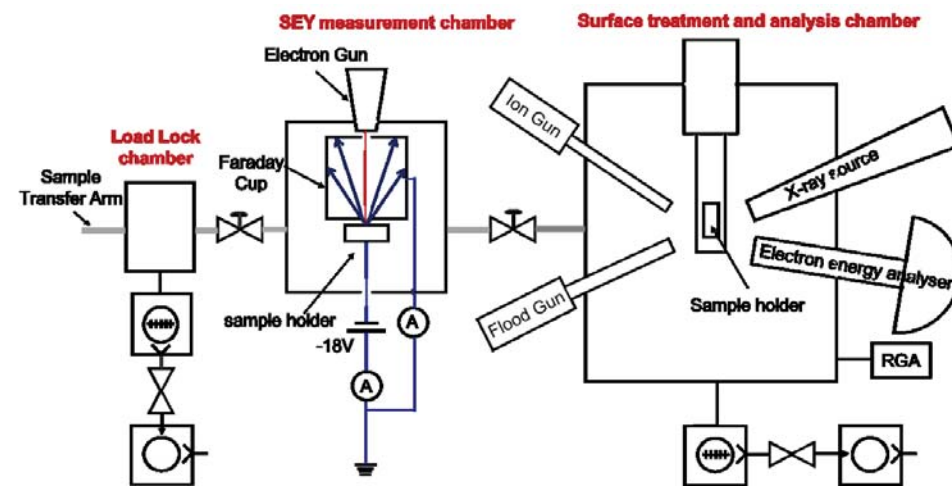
SEY measurement chamber

Surface treatment and analysis chamber

Electron Gun

Ion Gun

Load Lock chamber

Faraday Cup

Sample Transfer Arm

X-ray source

Electron energy analyser

sample holder

Sample holder

Flood Gun

A

-18V

A

RGA